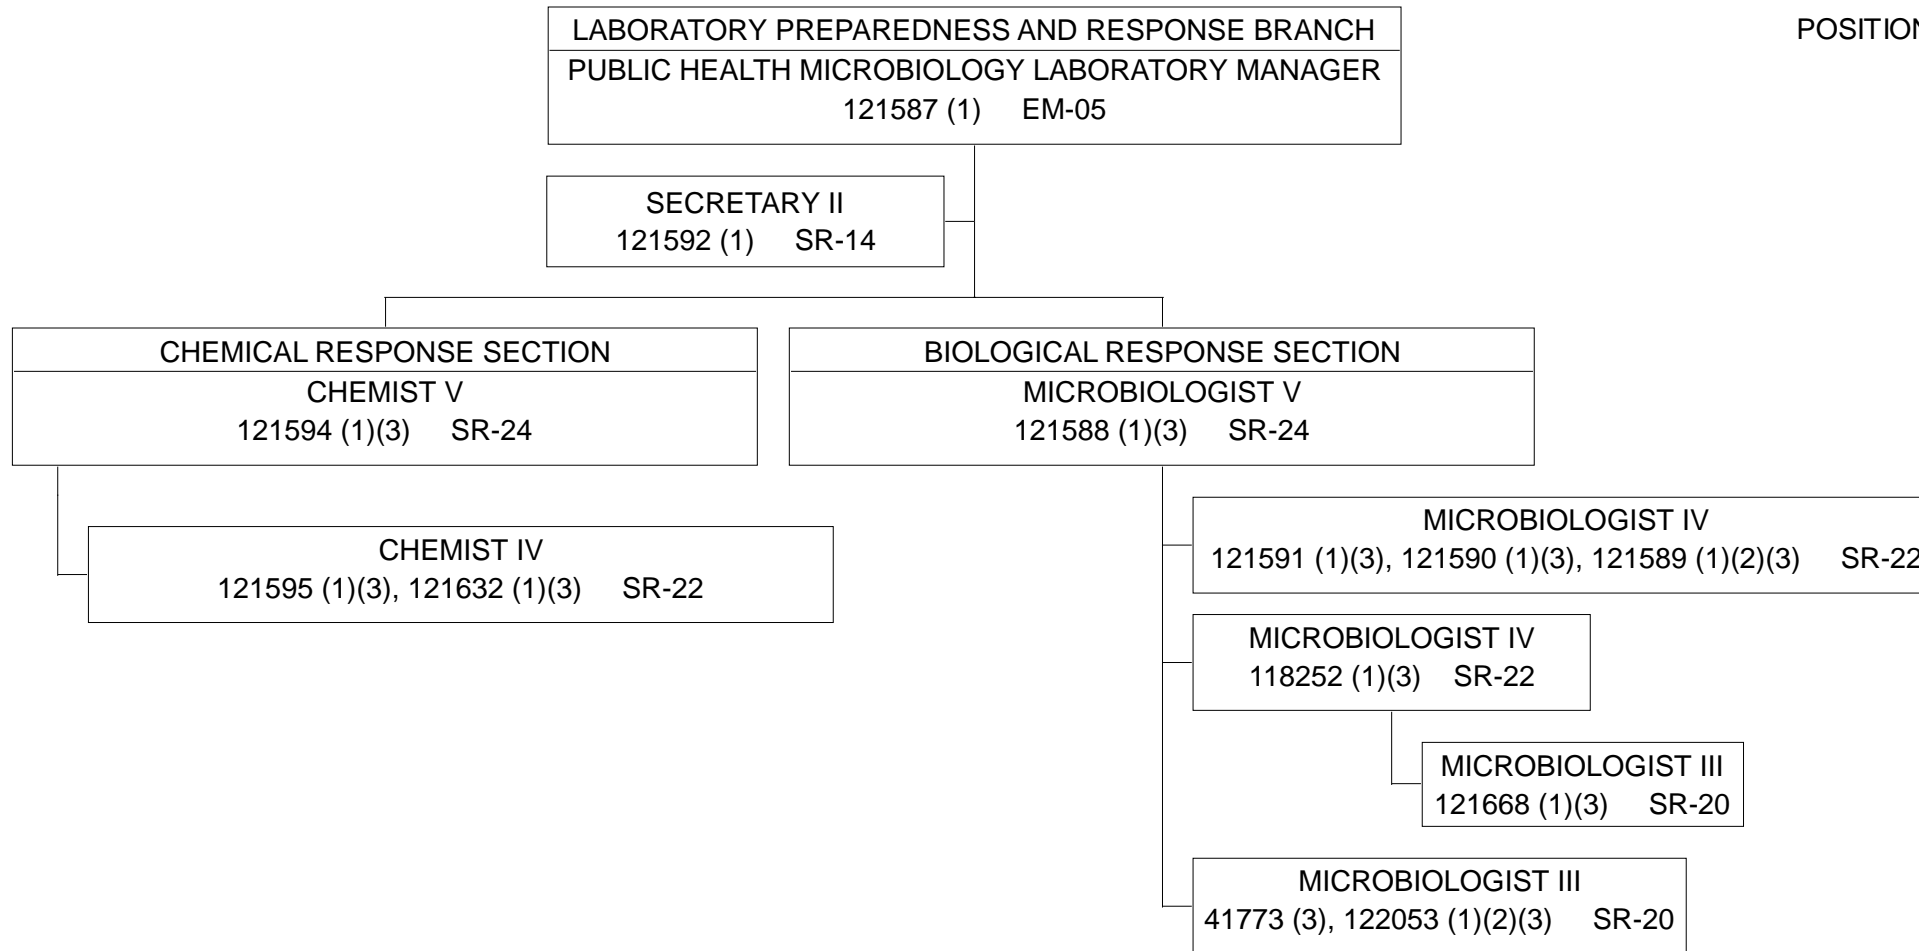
LABORATORY PREPAREDNESS AND RESPONSE BRANCH
PUBLIC HEALTH MICROBIOLOGY LABORATORY MANAGER
121587 (1) EM-05

POSITIO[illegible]

SECRETARY II
121592 (1) SR-14

CHEMICAL RESPONSE SECTION
CHEMIST V
121594 (1)(3) SR-24

BIOLOGICAL RESPONSE SECTION
MICROBIOLOGIST V
121588 (1)(3) SR-24

CHEMIST IV
121595 (1)(3), 121632 (1)(3) SR-22

MICROBIOLOGIST IV
121591 (1)(3), 121590 (1)(3), 121589 (1)(2)(3) SR-22

MICROBIOLOGIST IV
118252 (1)(3) SR-22

MICROBIOLOGIST III
121668 (1)(3) SR-20

MICROBIOLOGIST III
41773 (3), 122053 (1)(2)(3) SR-20